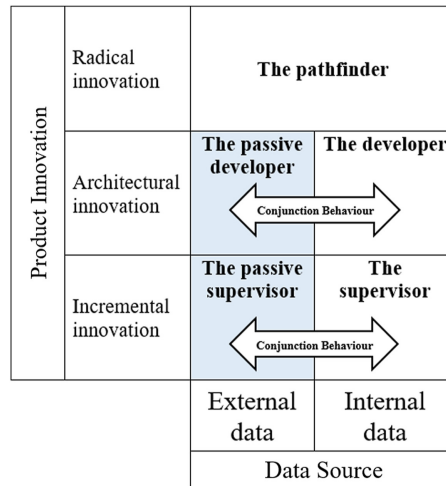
| Product Innovation | Radical innovation | The pathfinder | |
|---|---|---|---|
| | Architectural innovation | The passive developer | The developer |
| | | Conjunction Behaviour | |
| | Incremental innovation | The passive supervisor | The supervisor |
| | | Conjunction Behaviour | |
| | | External data | Internal data |
| | | Data Source | |